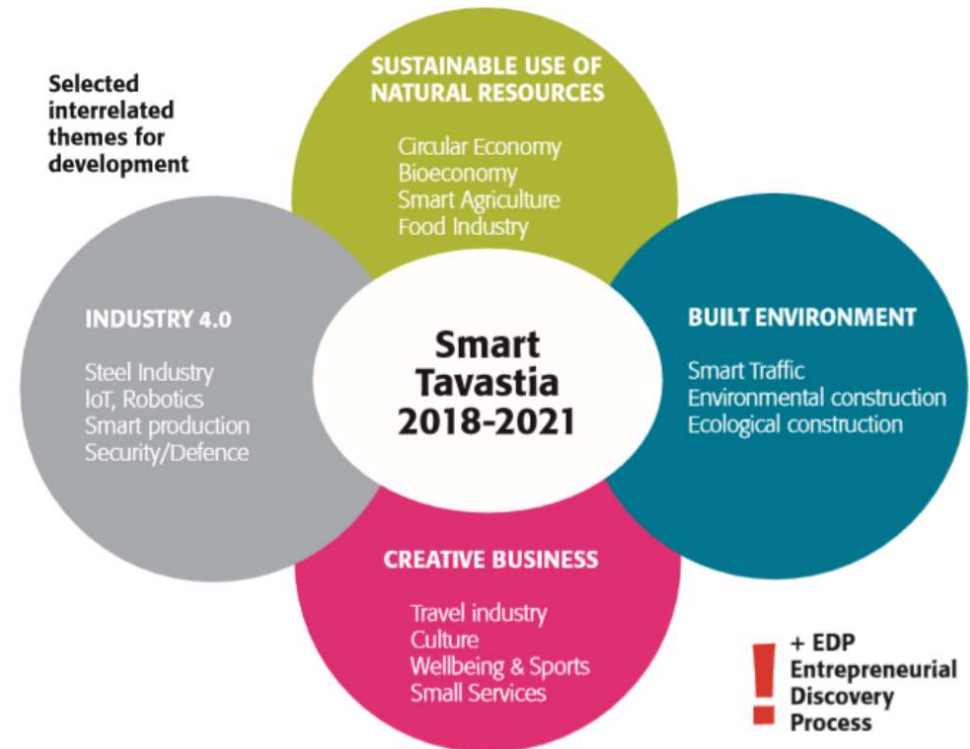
Selected interrelated themes for development

SUSTAINABLE USE OF NATURAL RESOURCES

Circular Economy
Bioeconomy
Smart Agriculture
Food Industry

INDUSTRY 4.0

Steel Industry
IoT, Robotics
Smart production
Security/Defence

Smart Tavastia 2018-2021

BUILT ENVIRONMENT

Smart Traffic
Environmental construction
Ecological construction

CREATIVE BUSINESS

Travel industry
Culture
Wellbeing & Sports
Small Services

!
+ EDP
Entrepreneurial Discovery Process